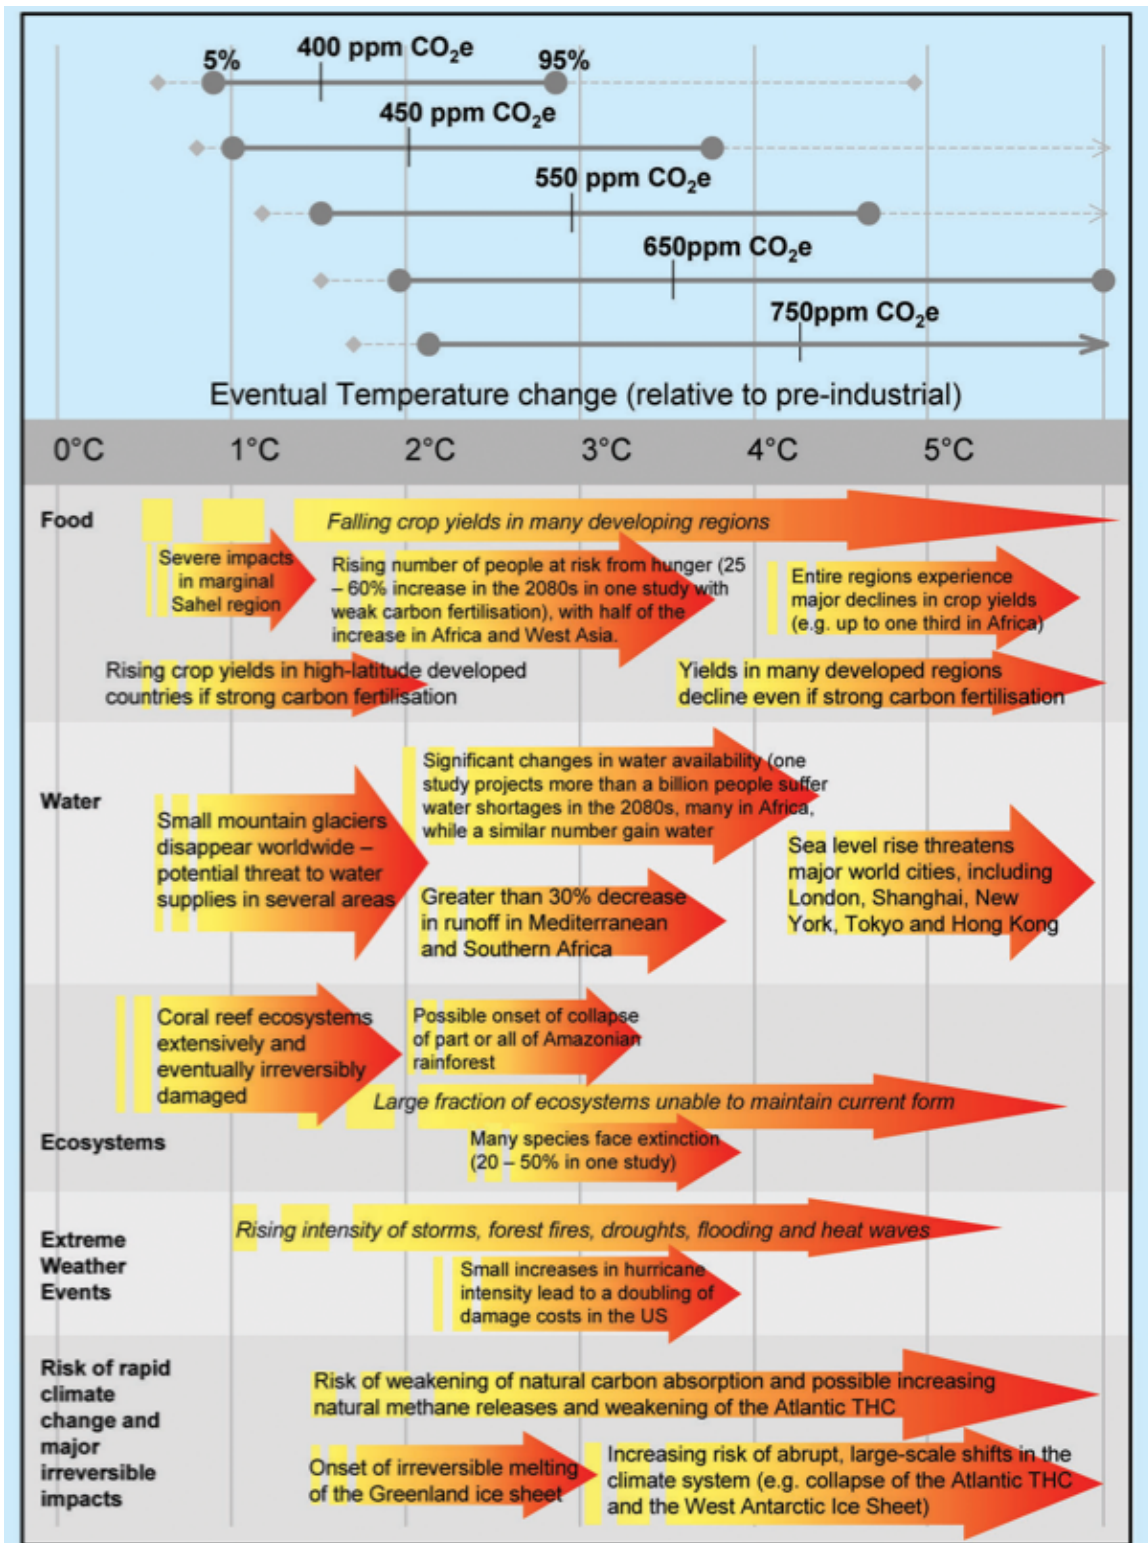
5%

400 ppm $CO_2e$

95%

450 ppm $CO_2e$

550 ppm $CO_2e$

650ppm $CO_2e$

750ppm $CO_2e$

Eventual Temperature change (relative to pre-industrial)

0°C 1°C 2°C 3°C 4°C 5°C

Food

Falling crop yields in many developing regions

Severe impacts in marginal Sahel region

Rising number of people at risk from hunger (25 – 60% increase in the 2080s in one study with weak carbon fertilisation), with half of the increase in Africa and West Asia.

Entire regions experience major declines in crop yields (e.g. up to one third in Africa)

Rising crop yields in high-latitude developed countries if strong carbon fertilisation

Yields in many developed regions decline even if strong carbon fertilisation

Water

Small mountain glaciers disappear worldwide – potential threat to water supplies in several areas

Significant changes in water availability (one study projects more than a billion people suffer water shortages in the 2080s, many in Africa, while a similar number gain water

Greater than 30% decrease in runoff in Mediterranean and Southern Africa

Sea level rise threatens major world cities, including London, Shanghai, New York, Tokyo and Hong Kong

Coral reef ecosystems extensively and eventually irreversibly damaged

Possible onset of collapse of part or all of Amazonian rainforest

Large fraction of ecosystems unable to maintain current form

Ecosystems

Many species face extinction (20 – 50% in one study)

Extreme Weather Events

Rising intensity of storms, forest fires, droughts, flooding and heat waves

Small increases in hurricane intensity lead to a doubling of damage costs in the US

Risk of rapid climate change and major irreversible impacts

Risk of weakening of natural carbon absorption and possible increasing natural methane releases and weakening of the Atlantic THC

Onset of irreversible melting of the Greenland ice sheet

Increasing risk of abrupt, large-scale shifts in the climate system (e.g. collapse of the Atlantic THC and the West Antarctic Ice Sheet)